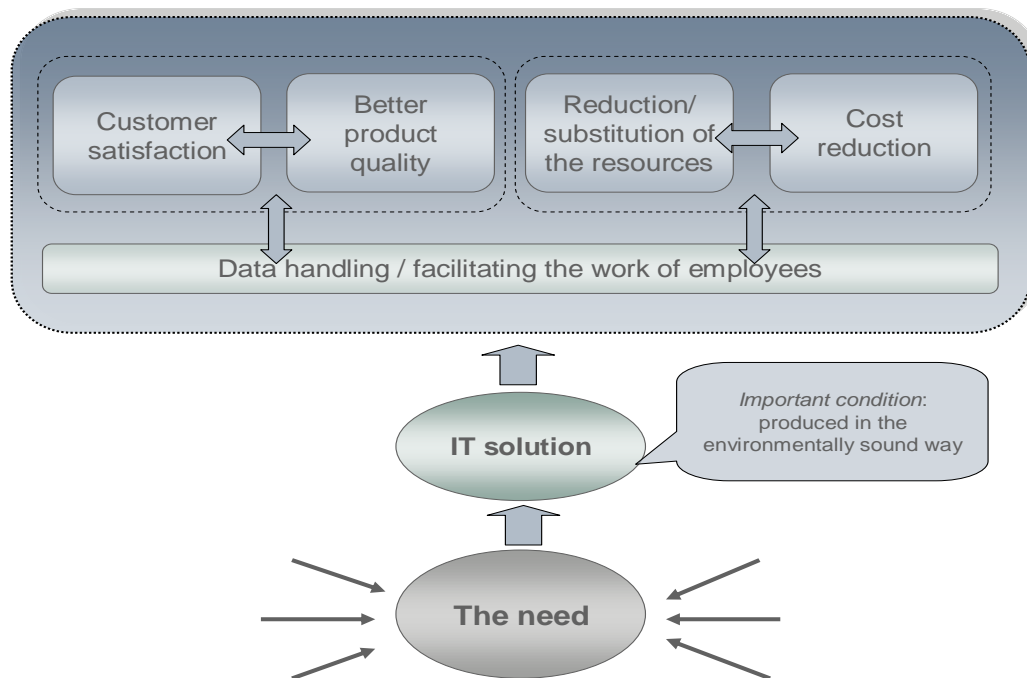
Customer satisfaction

Better product quality

Reduction/ substitution of the resources

Cost reduction

Data handling / facilitating the work of employees

Important condition: produced in the environmentally sound way

IT solution

The need